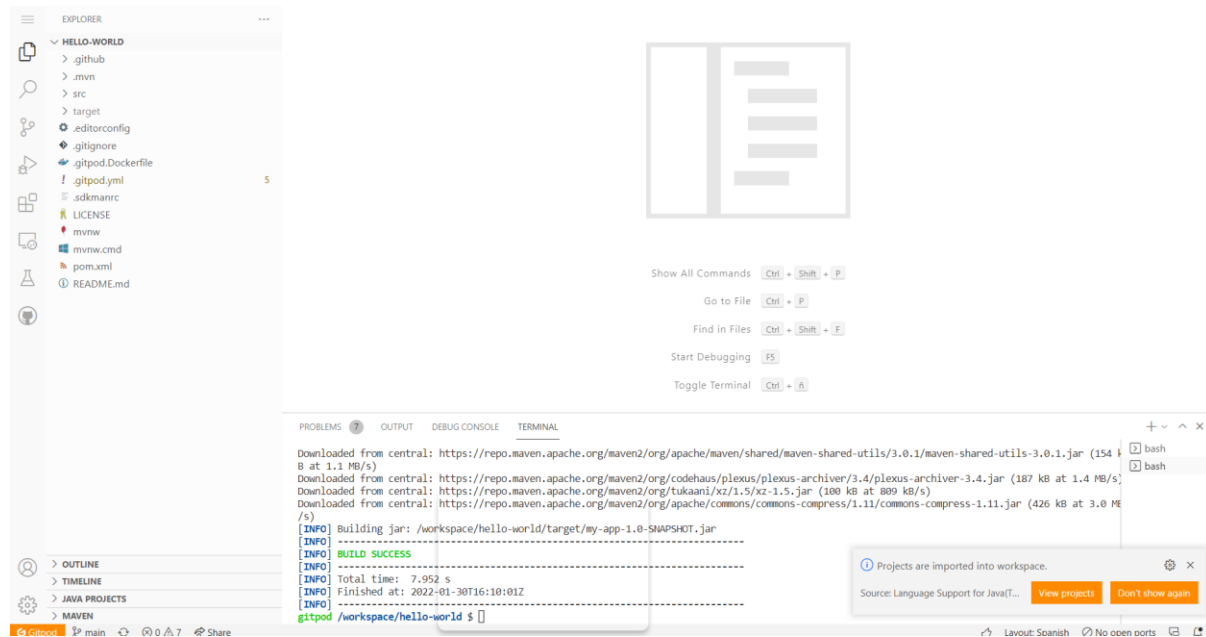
EXPLORER

HELLO-WORLD
.github
.mvn
src
target
.editorconfig
.gitignore
.gitpod.Dockerfile
.gitpod.yml 5
.sdkmanrc
LICENSE
mvnw
mvnw.cmd
pom.xml
README.md

OUTLINE
TIMELINE
JAVA PROJECTS
MAVEN

Show All Commands Ctrl + Shift + P
Go to File Ctrl + P
Find in Files Ctrl + Shift + F
Start Debugging F5
Toggle Terminal Ctrl + ñ

PROBLEMS 7 OUTPUT DEBUG CONSOLE TERMINAL

Downloaded from central: https://repo.maven.apache.org/maven2/org/apache/maven/shared/maven-shared-utils/3.0.1/maven-shared-utils-3.0.1.jar (154 kB at 1.1 MB/s)
Downloaded from central: https://repo.maven.apache.org/maven2/org/codehaus/plexus/plexus-archiver/3.4/plexus-archiver-3.4.jar (187 kB at 1.4 MB/s)
Downloaded from central: https://repo.maven.apache.org/maven2/org/tukaani/xz/1.5/xz-1.5.jar (100 kB at 809 kB/s)
Downloaded from central: https://repo.maven.apache.org/maven2/org/apache/commons/commons-compress/1.11/commons-compress-1.11.jar (426 kB at 3.0 MB/s)
[INFO] Building jar: /workspace/hello-world/target/my-app-1.0-SNAPSHOT.jar
[INFO] ------------------------------------------------------------------------
[INFO] BUILD SUCCESS
[INFO] ------------------------------------------------------------------------
[INFO] Total time: 7.952 s
[INFO] Finished at: 2022-01-30T16:10:01Z
[INFO] ------------------------------------------------------------------------
gitpod /workspace/hello-world $

bash
bash

Projects are imported into workspace.
Source: Language Support for Java(T...
View projects
Don't show again

Gitpod main ⊗0 ⚠7 Share
Layout: Spanish No open ports